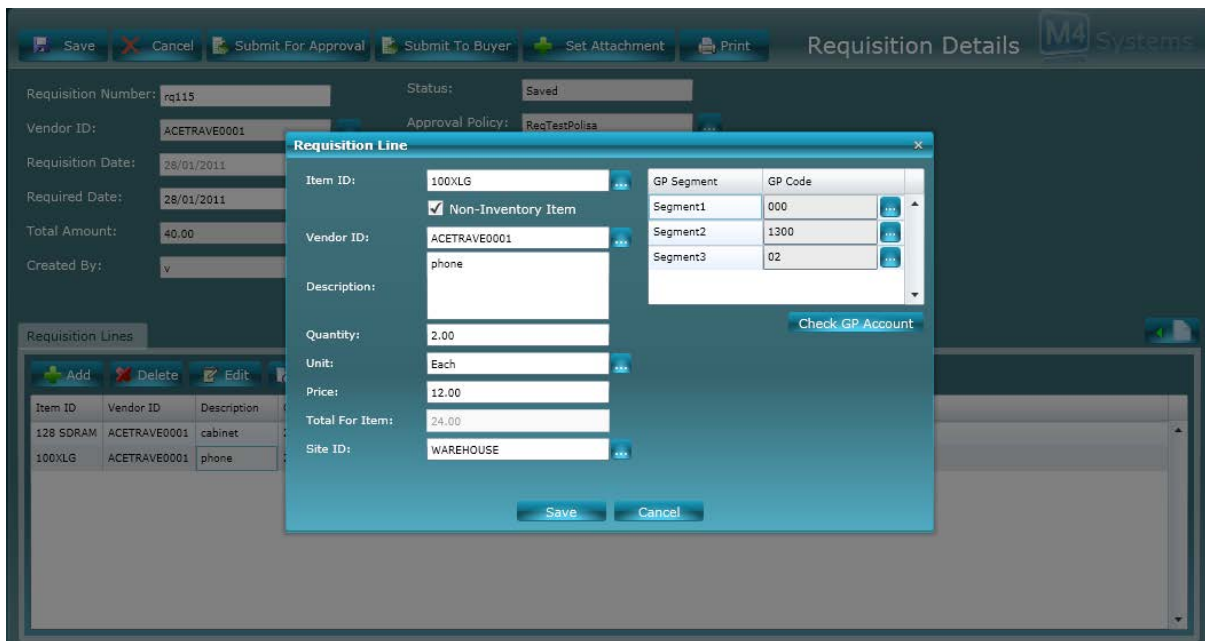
Save Cancel Submit For Approval Submit To Buyer Set Attachment Print

Requisition Details M4 Systems

Requisition Number: rq115
Status: Saved
Vendor ID: ACETRAVE0001
Approval Policy: ReqTestPolisa
Requisition Date: 28/01/2011
Required Date: 28/01/2011
Total Amount: 40.00
Created By: v

Requisition Lines

Add Delete Edit

| Item ID | Vendor ID | Description |
|---|---|---|
| 128 SDRAM | ACETRAVE0001 | cabinet |
| 100XLG | ACETRAVE0001 | phone |

Requisition Line

Item ID: 100XLG
Non-Inventory Item
Vendor ID: ACETRAVE0001
Description: phone
Quantity: 2.00
Unit: Each
Price: 12.00
Total For Item: 24.00
Site ID: WAREHOUSE

| GP Segment | GP Code |
|---|---|
| Segment1 | 000 |
| Segment2 | 1300 |
| Segment3 | 02 |

Check GP Account

Save Cancel